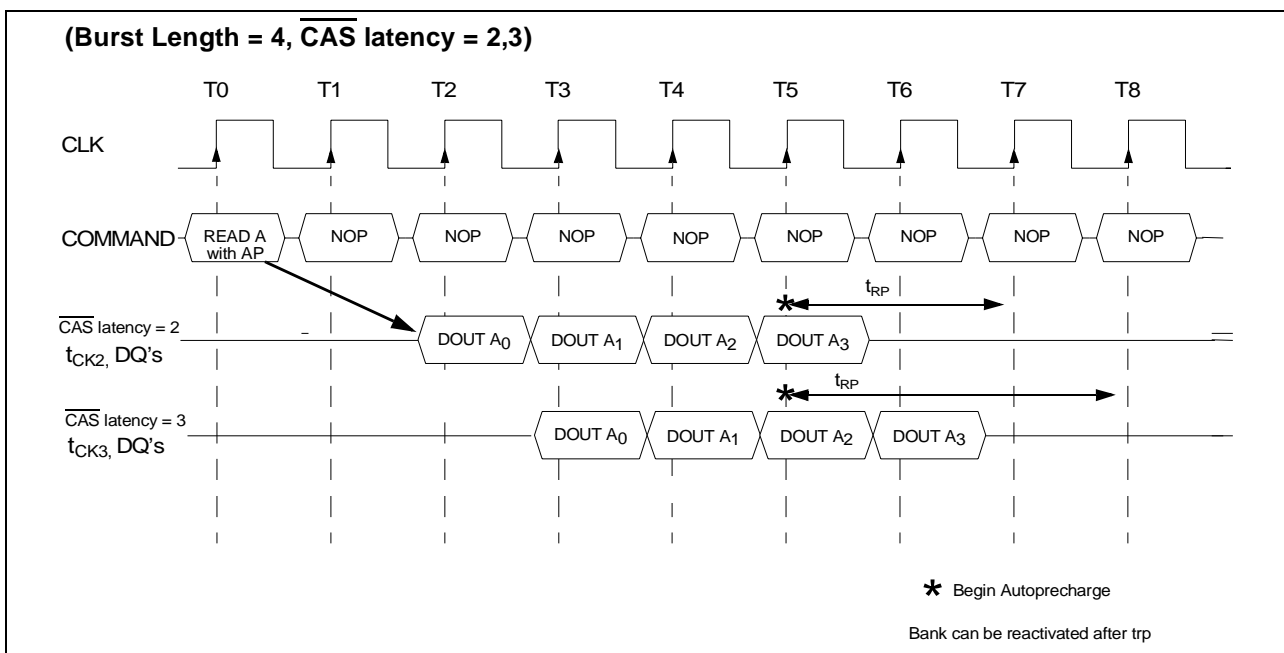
(Burst Length = 4, $\overline{\text{CAS}}$ latency = 2,3)

T0 T1 T2 T3 T4 T5 T6 T7 T8

CLK

COMMAND

READ A with AP

NOP NOP NOP NOP NOP NOP NOP NOP

$t_{RP}$

$\overline{\text{CAS}}$ latency = 2
$t_{CK2}$, DQ's

DOUT $A_0$ DOUT $A_1$ DOUT $A_2$ DOUT $A_3$

$t_{RP}$

$\overline{\text{CAS}}$ latency = 3
$t_{CK3}$, DQ's

DOUT $A_0$ DOUT $A_1$ DOUT $A_2$ DOUT $A_3$

* Begin Autoprecharge

Bank can be reactivated after trp